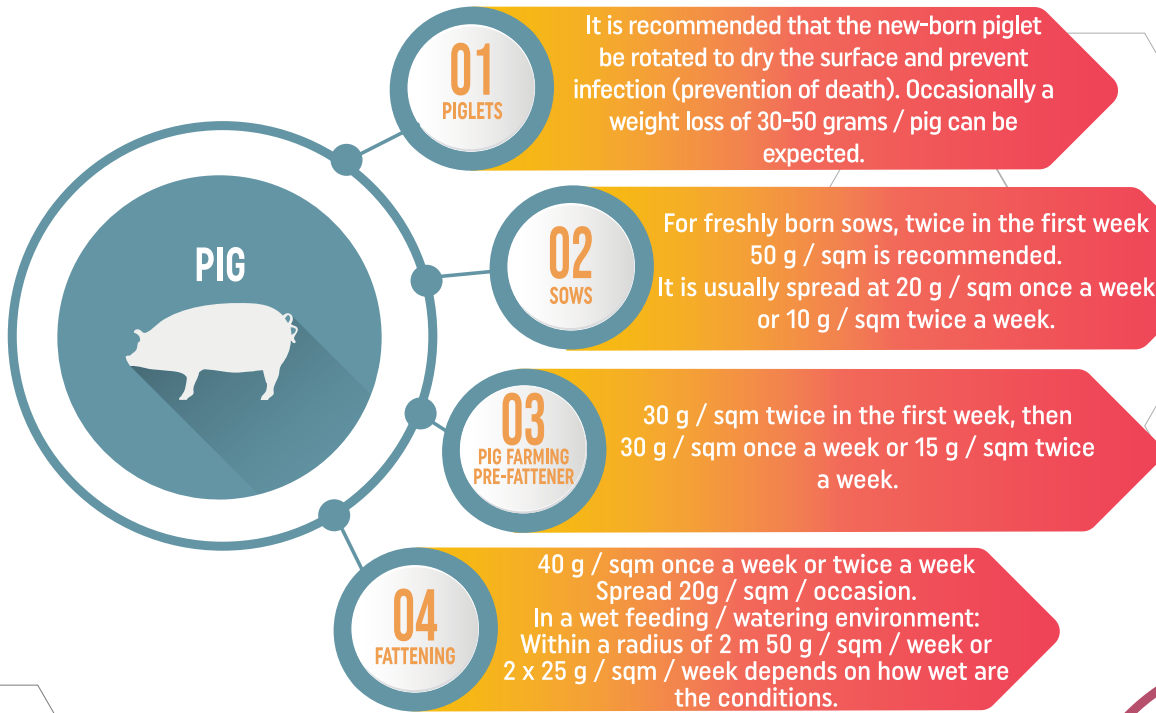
PIG

01
PIGLETS

It is recommended that the new-born piglet be rotated to dry the surface and prevent infection (prevention of death). Occasionally a weight loss of 30-50 grams / pig can be expected.

02
SOWS

For freshly born sows, twice in the first week 50 g / sqm is recommended.
It is usually spread at 20 g / sqm once a week or 10 g / sqm twice a week.

03
PIG FARMING PRE-FATTENER

30 g / sqm twice in the first week, then 30 g / sqm once a week or 15 g / sqm twice a week.

04
FATTENING

40 g / sqm once a week or twice a week
Spread 20g / sqm / occasion.
In a wet feeding / watering environment:
Within a radius of 2 m 50 g / sqm / week or 2 x 25 g / sqm / week depends on how wet are the conditions.